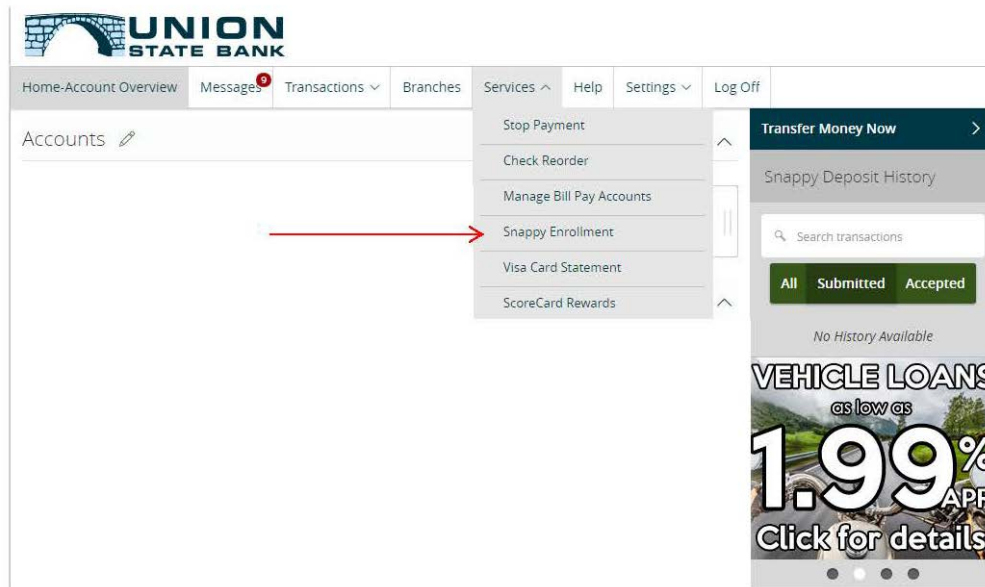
UNION
STATE BANK

Home-Account Overview
Messages 9
Transactions
Branches
Services
Help
Settings
Log Off

Accounts

Stop Payment
Check Reorder
Manage Bill Pay Accounts
Snappy Enrollment
Visa Card Statement
ScoreCard Rewards

Transfer Money Now

Snappy Deposit History

Search transactions

All
Submitted
Accepted

No History Available

VEHICLE LOANS
as low as
1.99%
APR
Click for details